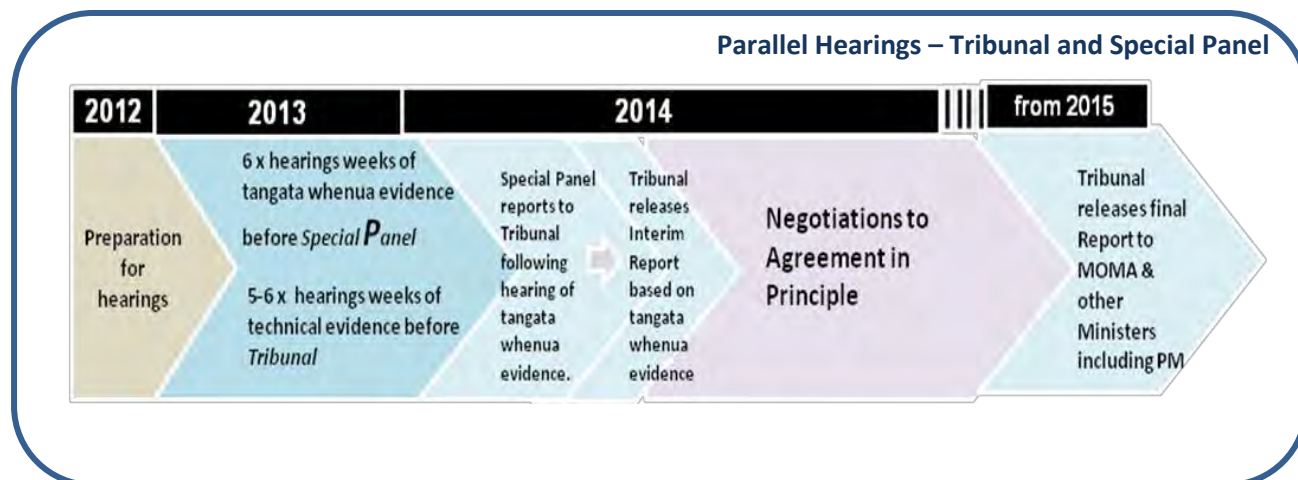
Parallel Hearings – Tribunal and Special Panel

2012

2013

2014

from 2015

Preparation for hearings

6 x hearings weeks of tangata whenua evidence before *Special Panel*

5-6 x hearings weeks of technical evidence before *Tribunal*

Special Panel reports to Tribunal following hearing of tangata whenua evidence.

Tribunal releases Interim Report based on tangata whenua evidence

Negotiations to Agreement in Principle

Tribunal releases final Report to MOMA & other Ministers including PM